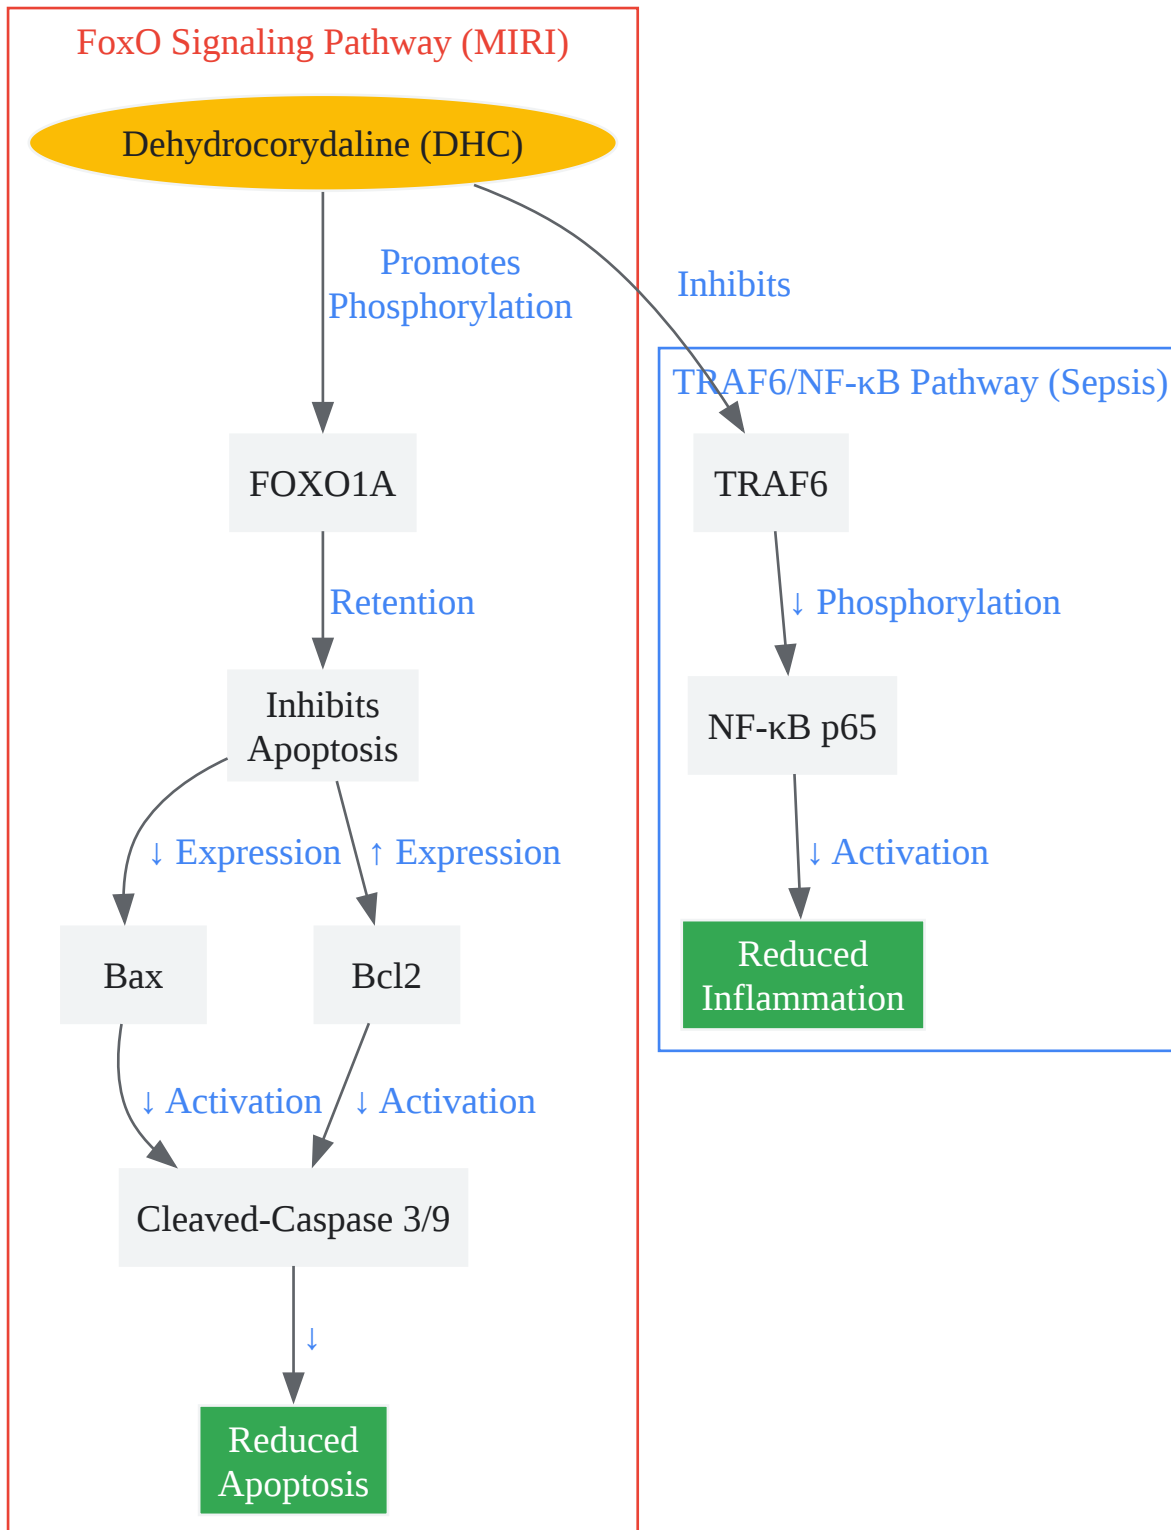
FoxO Signaling Pathway (MIRI)

Dehydrocorydaline (DHC)

Promotes Phosphorylation

Inhibits

TRAF6/NF-κB Pathway (Sepsis)

FOXO1A

TRAF6

Retention

↓ Phosphorylation

Inhibits Apoptosis

NF-κB p65

↓ Expression

↑ Expression

↓ Activation

Bax

Bcl2

Reduced Inflammation

↓ Activation

↓ Activation

Cleaved-Caspase 3/9

↓

Reduced Apoptosis